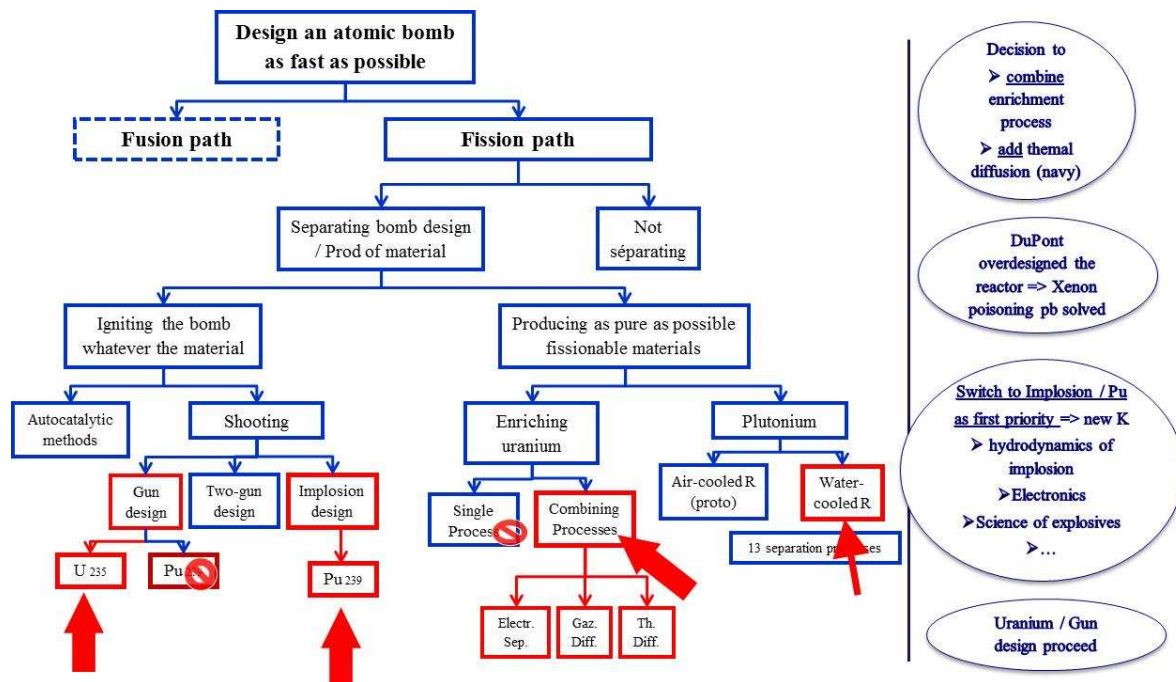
Design an atomic bomb as fast as possible

Fusion path

Fission path

Separating bomb design / Prod of material

Not séparating

Igniting the bomb whatever the material

Producing as pure as possible fissionable materials

Autocatalytic methods

Shooting

Enriching uranium

Plutonium

Gun design

Two-gun design

Implosion design

Single Proces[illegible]

Combining Processes

Air-cooled R (proto)

Water-cooled R

13 separation pr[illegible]es

U 235

Pu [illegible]

Pu 239

Electr. Sep.

Gaz. Diff.

Th. Diff.

Decision to
➢ combine enrichment process
➢ add themal diffusion (navy)

DuPont overdesigned the reactor => Xenon poisoning pb solved

Switch to Implosion / Pu as first priority => new K
➢ hydrodynamics of implosion
➢Electronics
➢Science of explosives
➢…

Uranium / Gun design proceed